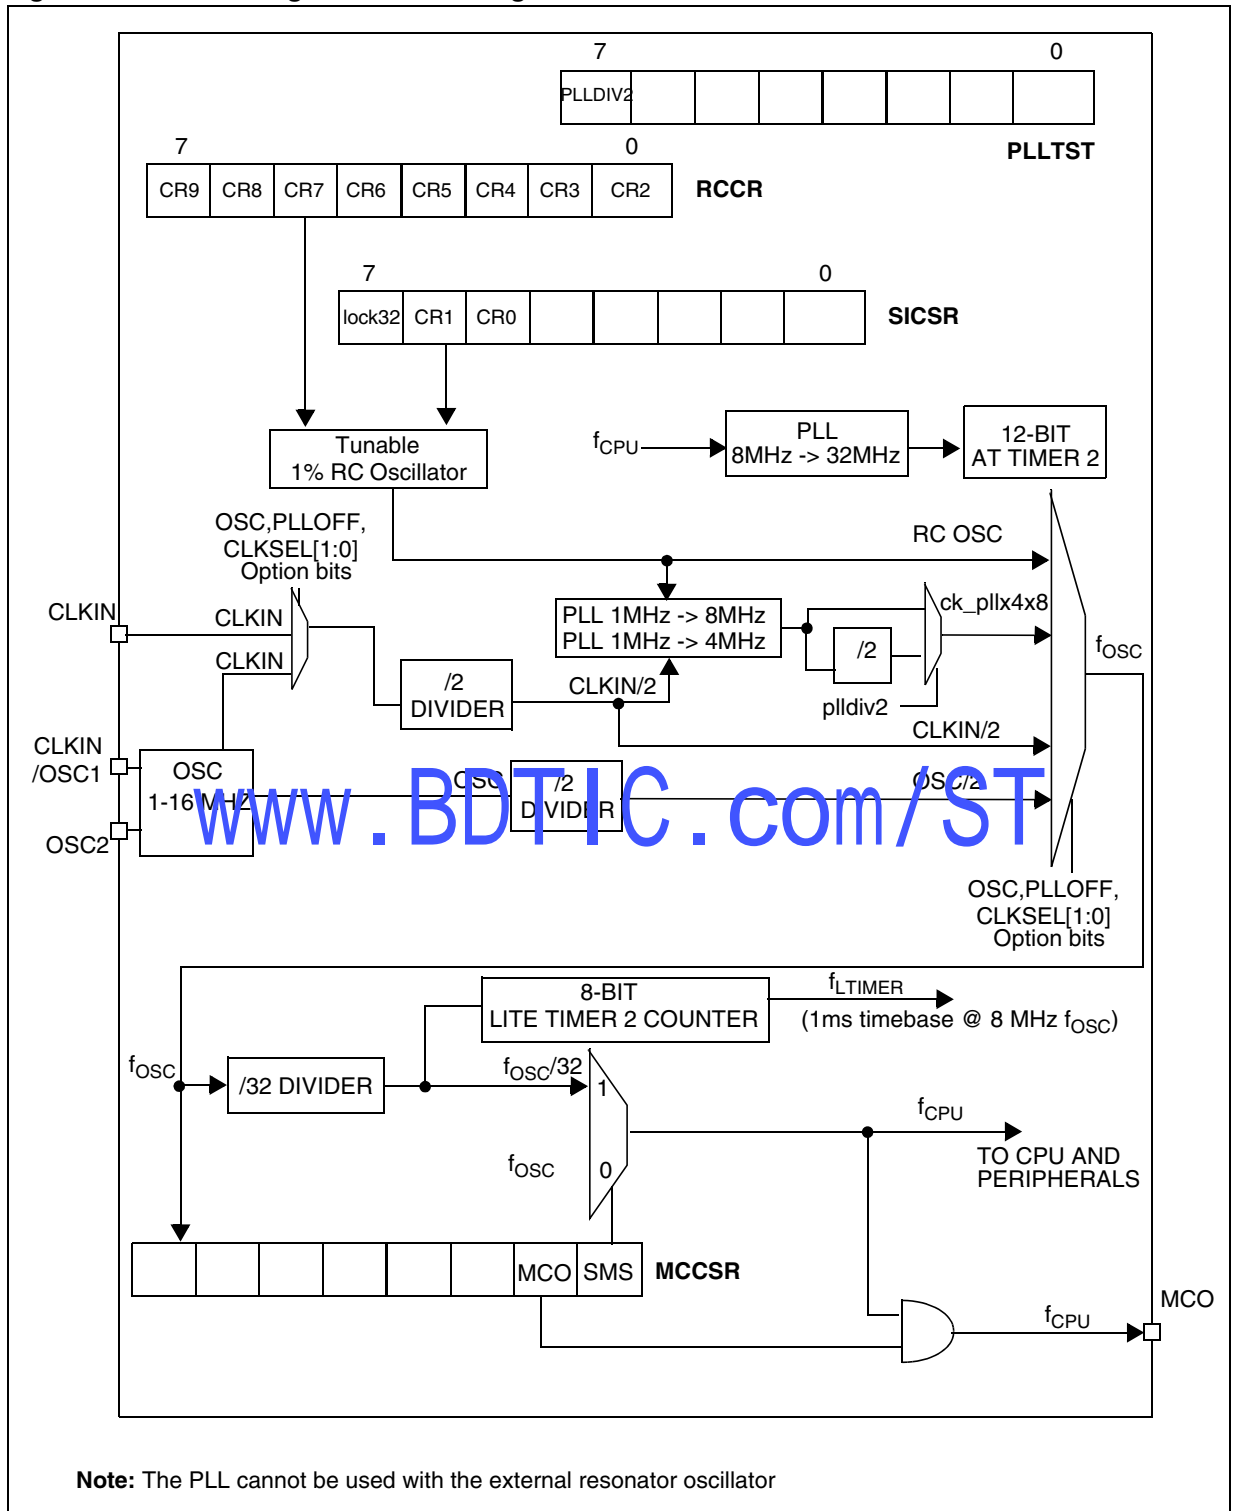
7
0
PLLDIV2
PLLTST

7
0
| CR9 | CR8 | CR7 | CR6 | CR5 | CR4 | CR3 | CR2 |
|---|---|---|---|---|---|---|---|
RCCR

7
0
| lock32 | CR1 | CR0 | | | | | |
|---|---|---|---|---|---|---|---|
SICSR

Tunable
1% RC Oscillator

$f_{CPU}$
PLL
8MHz -> 32MHz
12-BIT
AT TIMER 2

OSC,PLLOFF,
CLKSEL[1:0]
Option bits

RC OSC

CLKIN
CLKIN
CLKIN
PLL 1MHz -> 8MHz
PLL 1MHz -> 4MHz
ck_pllx4x8
$f_{OSC}$
/2
/2
DIVIDER
CLKIN/2
plldiv2
CLKIN/2
CLKIN
/OSC1
OSC
1-16 MHZ
OSC
/2
DIVIDER
OSC/2
www.BDTIC.com/ST
OSC2

OSC,PLLOFF,
CLKSEL[1:0]
Option bits

8-BIT
LITE TIMER 2 COUNTER
$f_{LTIMER}$
(1ms timebase @ 8 MHz $f_{OSC}$)

$f_{OSC}$
/32 DIVIDER
$f_{OSC}/32$
1
$f_{CPU}$
TO CPU AND
PERIPHERALS
$f_{OSC}$
0

| | | | | | | MCO | SMS |
|---|---|---|---|---|---|---|---|
MCCSR

$f_{CPU}$
MCO

Note: The PLL cannot be used with the external resonator oscillator